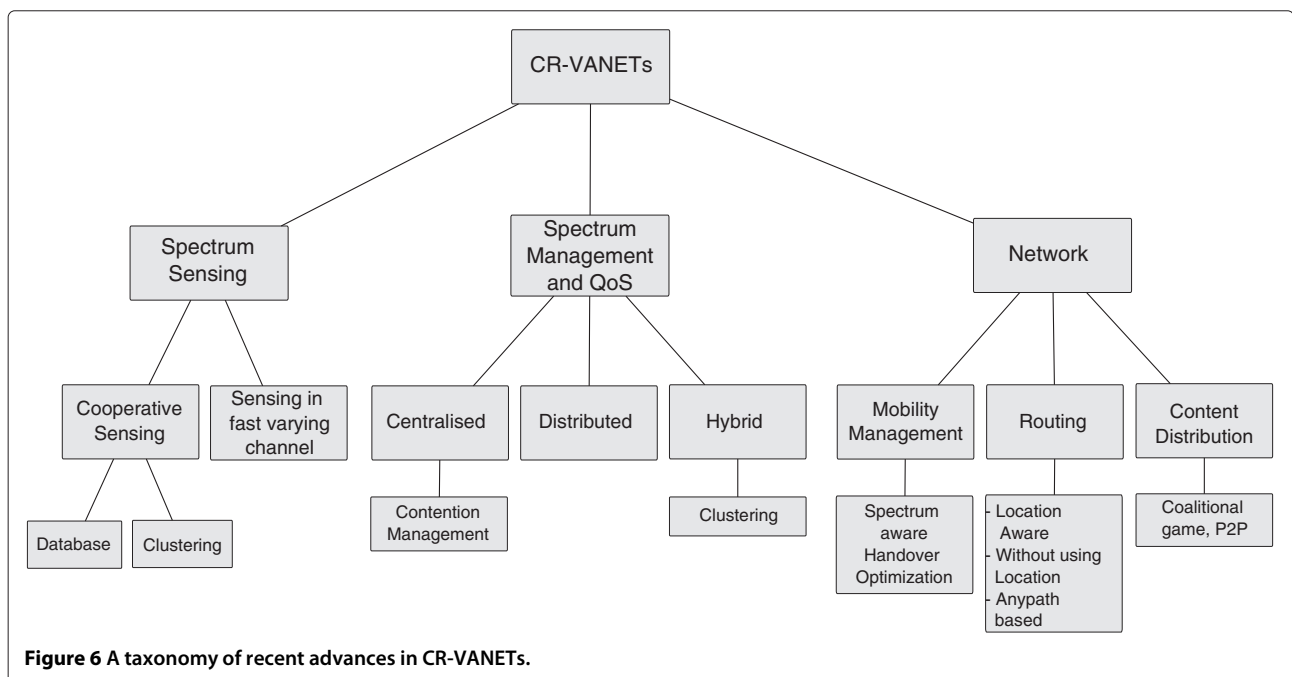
CR-VANETs

Spectrum Sensing

Cooperative Sensing

Database

Clustering

Sensing in fast varying channel

Spectrum Management and QoS

Centralised

Contention Management

Distributed

Hybrid

Clustering

Network

Mobility Management

Spectrum aware Handover Optimization

Routing

- Location Aware
- Without using Location
- Anypath based

Content Distribution

Coalitional game, P2P

**Figure 6 A taxonomy of recent advances in CR-VANETs.**